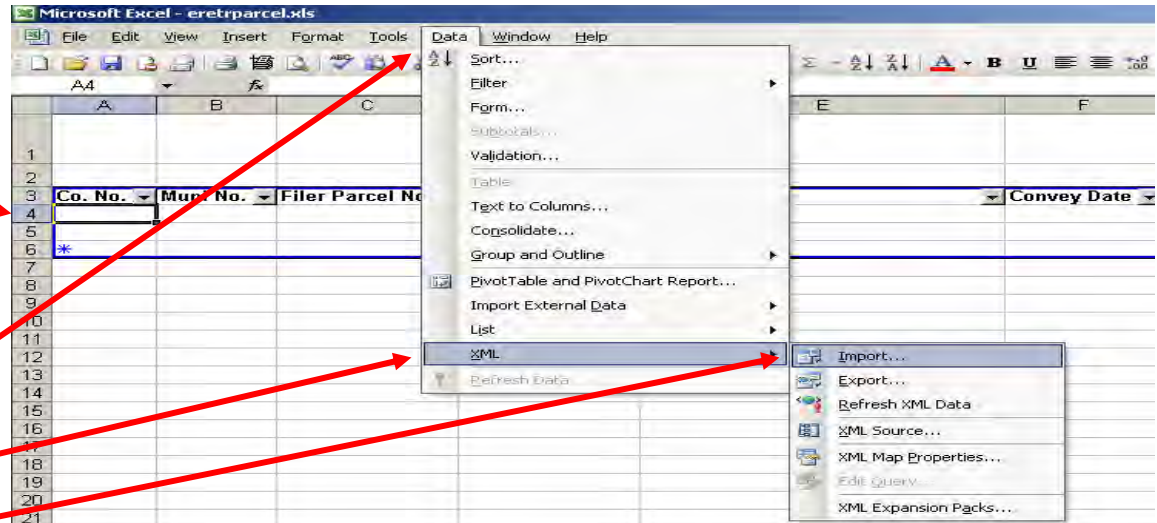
Microsoft Excel - eretrparcel.xls

File Edit View Insert Format Tools Data Window Help

A4 fx

A B C E F

1
2
3 Co. No. Muni No. Filer Parcel No Convey Date
4
5
6 *
7
8
9
10
11
12
13
14
15
16
17
18
19
20
21

Sort...
Filter
Form...
Subtotals...
Validation...
Table
Text to Columns...
Consolidate...
Group and Outline
PivotTable and PivotChart Report...
Import External Data
List
XML
Refresh Data

Import...
Export...
Refresh XML Data
XML Source...
XML Map Properties...
Edit Query...
XML Expansion Packs...